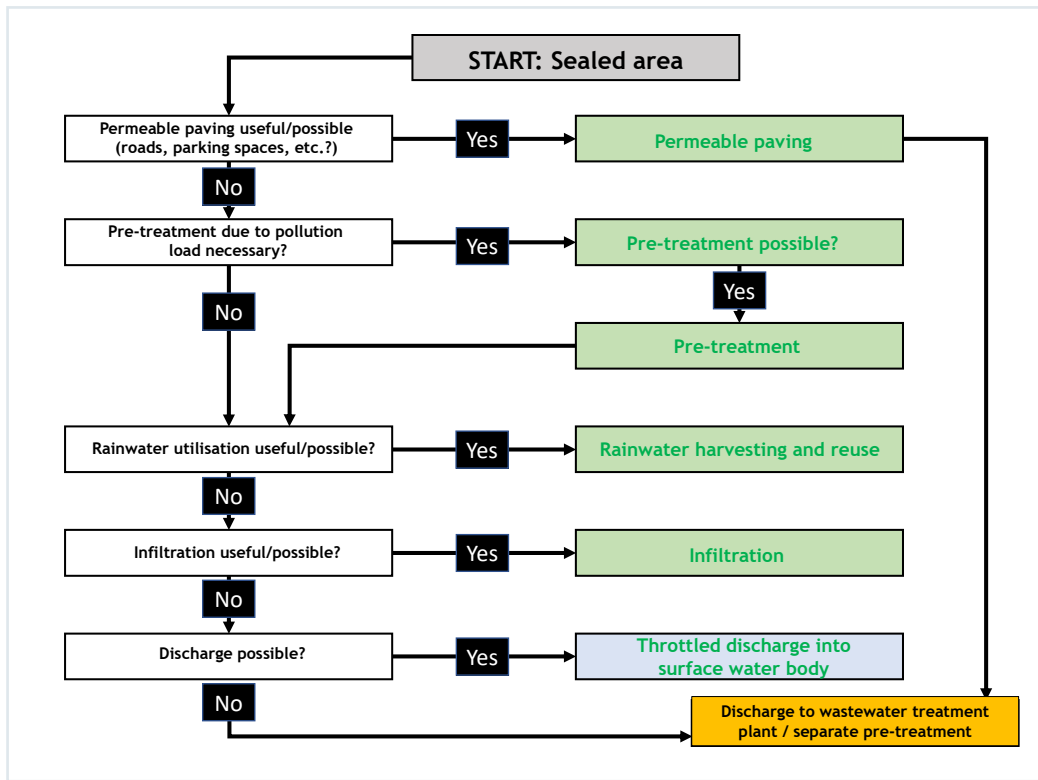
START: Sealed area

Permeable paving useful/possible (roads, parking spaces, etc.?)

Yes

Permeable paving

No

Pre-treatment due to pollution load necessary?

Yes

Pre-treatment possible?

Yes

No

Pre-treatment

Rainwater utilisation useful/possible?

Yes

Rainwater harvesting and reuse

No

Infiltration useful/possible?

Yes

Infiltration

No

Discharge possible?

Yes

Throttled discharge into surface water body

No

Discharge to wastewater treatment plant / separate pre-treatment